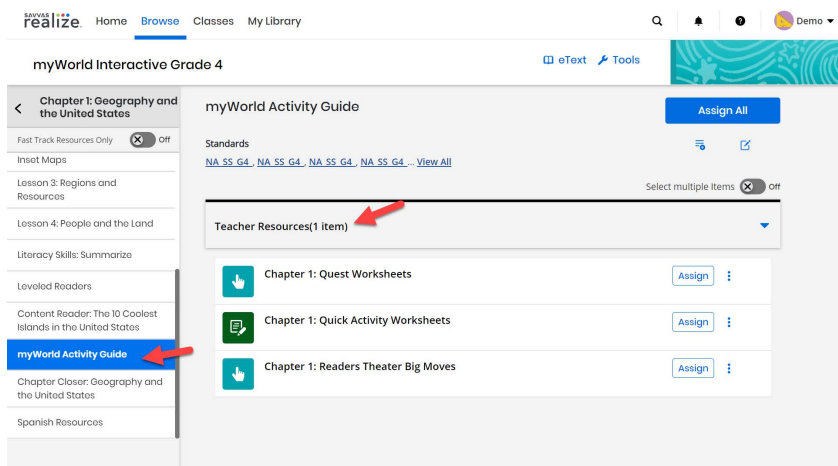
SAVVAS realize. Home Browse Classes My Library

Demo

myWorld Interactive Grade 4

eText Tools

Chapter 1: Geography and the United States

Fast Track Resources Only Off

Inset Maps

Lesson 3: Regions and Resources

Lesson 4: People and the Land

Literacy Skills: Summarize

Leveled Readers

Content Reader: The 10 Coolest Islands in the United States

myWorld Activity Guide

Chapter Closer: Geography and the United States

Spanish Resources

myWorld Activity Guide

Assign All

Standards

NA_SS_G4 , NA_SS_G4 , NA_SS_G4 , NA_SS_G4 ... View All

Select multiple items Off

Teacher Resources(1 item)

Chapter 1: Quest Worksheets Assign

Chapter 1: Quick Activity Worksheets Assign

Chapter 1: Readers Theater Big Moves Assign